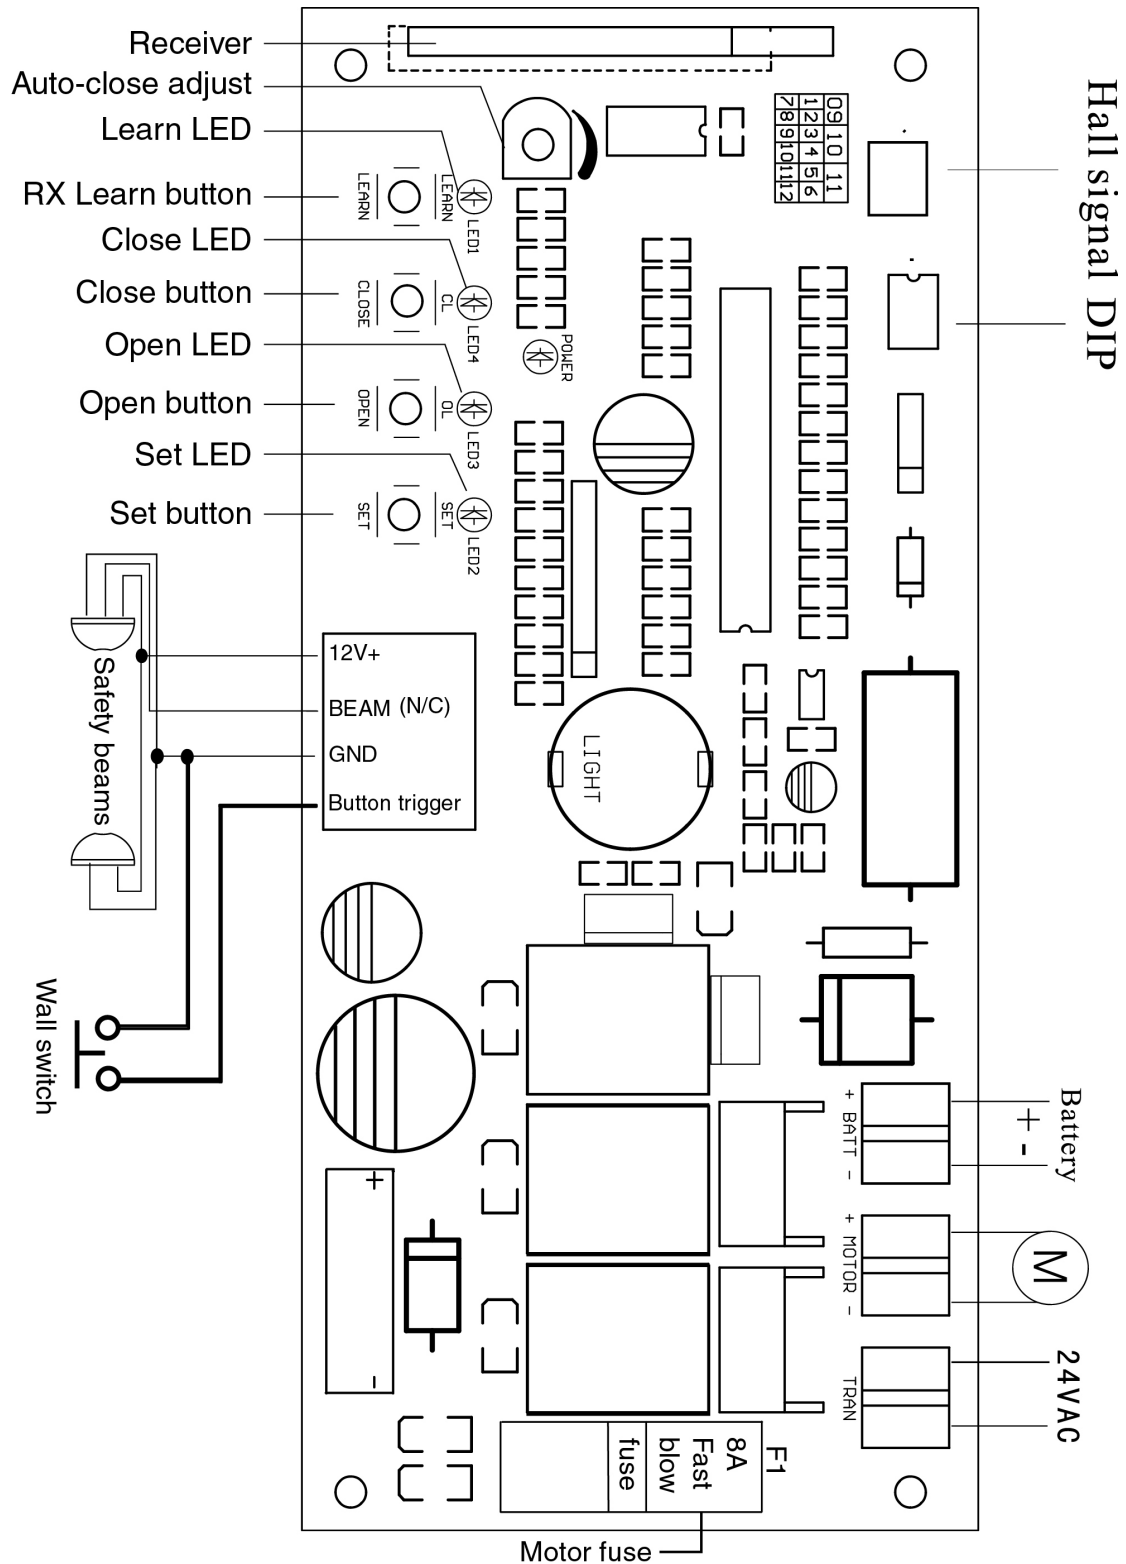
Receiver
Auto-close adjust
Learn LED
RX Learn button
Close LED
Close button
Open LED
Open button
Set LED
Set button

LEARN
LEARN
LED1
CLOSE
CL
LED4
OPEN
OL
LED3
SET
SET
LED2
POWER

| 09 | 10 | 11 |
|---|---|---|
| 1 | 2 | 3 | 4 | 5 | 6 |
| 7 | 8 | 9 | 10 | 11 | 12 |

Hall signal DIP

Safety beams
12V+
BEAM (N/C)
GND
Button trigger

LIGHT

Wall switch

+
-

+ BATT -
Battery
+
-
+ MOTOR -
M
TRAN
24VAC

F1
8A
Fast
blow
fuse

Motor fuse